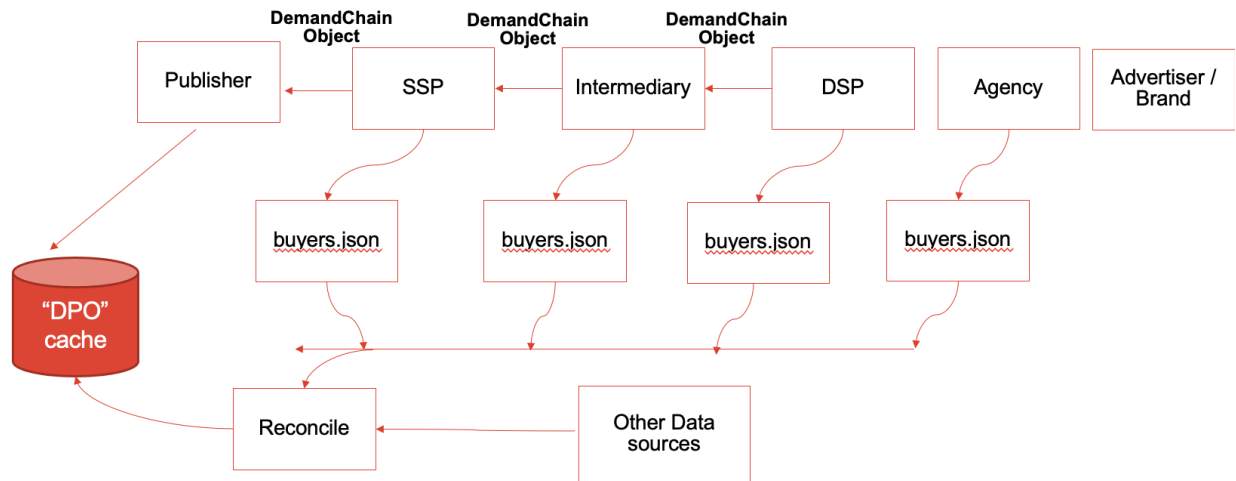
DemandChain Object

DemandChain Object

DemandChain Object

Publisher

SSP

Intermediary

DSP

Agency

Advertiser / Brand

buyers.json

buyers.json

buyers.json

buyers.json

“DPO” cache

Reconcile

Other Data sources